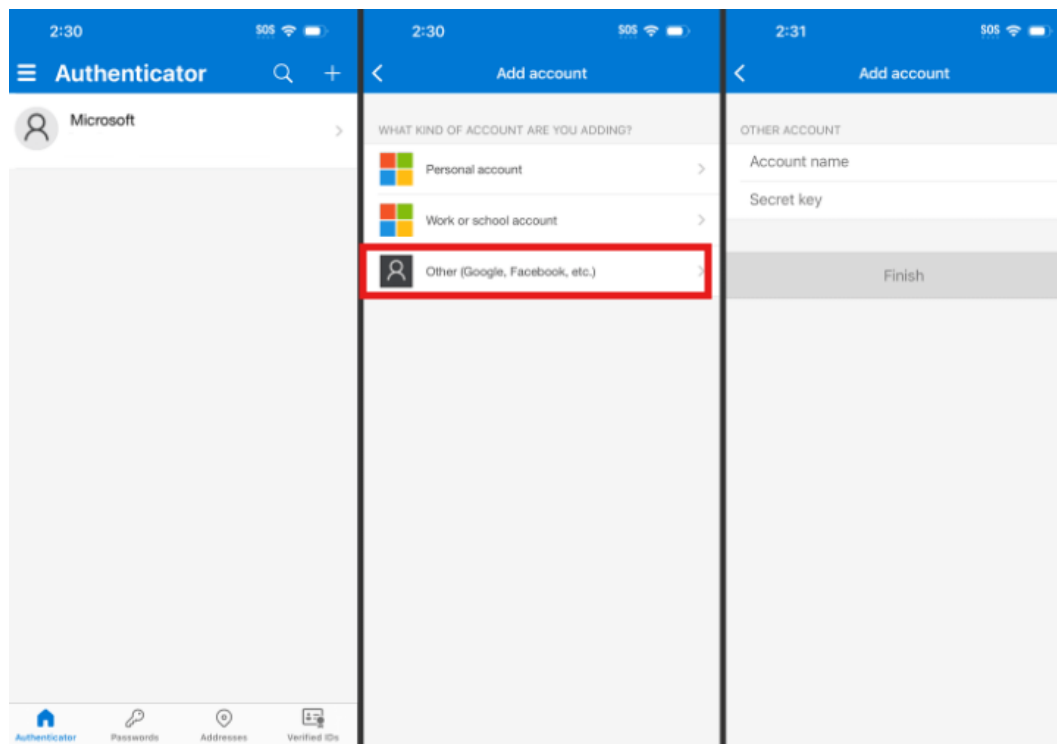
2:30 SOS

Authenticator

Microsoft

Authenticator Passwords Addresses Verified IDs

2:30 SOS

Add account

WHAT KIND OF ACCOUNT ARE YOU ADDING?

Personal account

Work or school account

Other (Google, Facebook, etc.)

2:31 SOS

Add account

OTHER ACCOUNT

Account name

Secret key

Finish